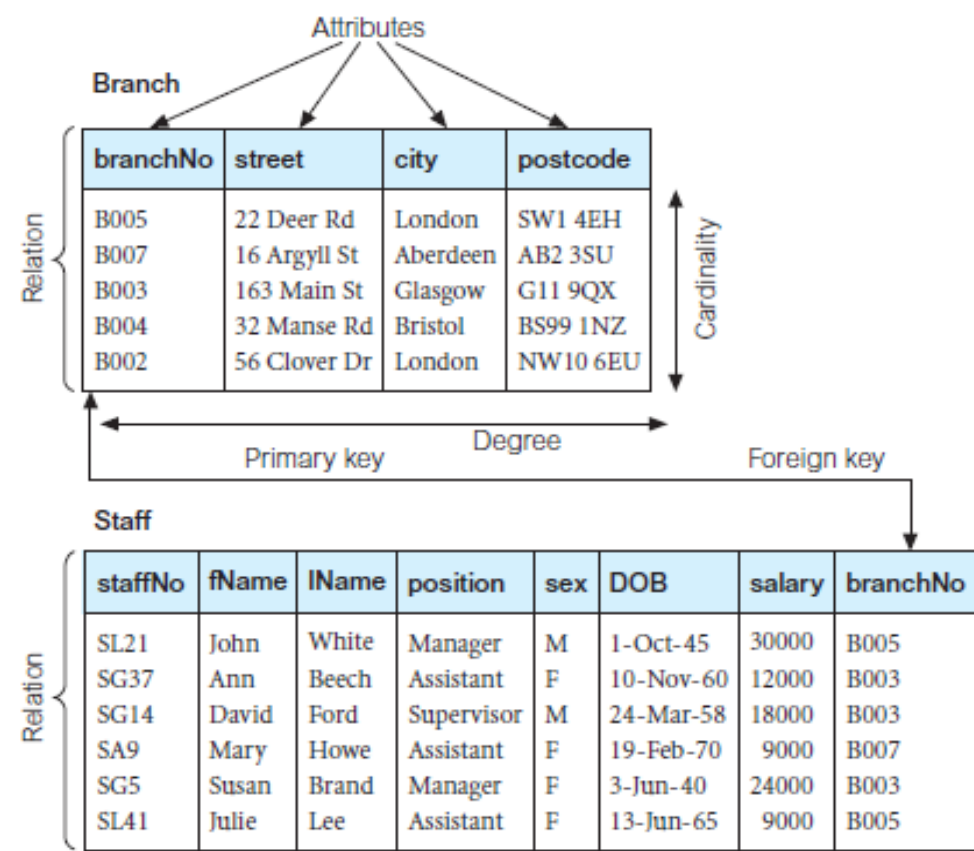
Attributes

Branch

Relation

| branchNo | street | city | postcode |
|---|---|---|---|
| B005 | 22 Deer Rd | London | SW1 4EH |
| B007 | 16 Argyll St | Aberdeen | AB2 3SU |
| B003 | 163 Main St | Glasgow | G11 9QX |
| B004 | 32 Manse Rd | Bristol | BS99 1NZ |
| B002 | 56 Clover Dr | London | NW10 6EU |

Cardinality

Degree

Primary key

Foreign key

Staff

Relation

| staffNo | fName | lName | position | sex | DOB | salary | branchNo |
|---|---|---|---|---|---|---|---|
| SL21 | John | White | Manager | M | 1-Oct-45 | 30000 | B005 |
| SG37 | Ann | Beech | Assistant | F | 10-Nov-60 | 12000 | B003 |
| SG14 | David | Ford | Supervisor | M | 24-Mar-58 | 18000 | B003 |
| SA9 | Mary | Howe | Assistant | F | 19-Feb-70 | 9000 | B007 |
| SG5 | Susan | Brand | Manager | F | 3-Jun-40 | 24000 | B003 |
| SL41 | Julie | Lee | Assistant | F | 13-Jun-65 | 9000 | B005 |